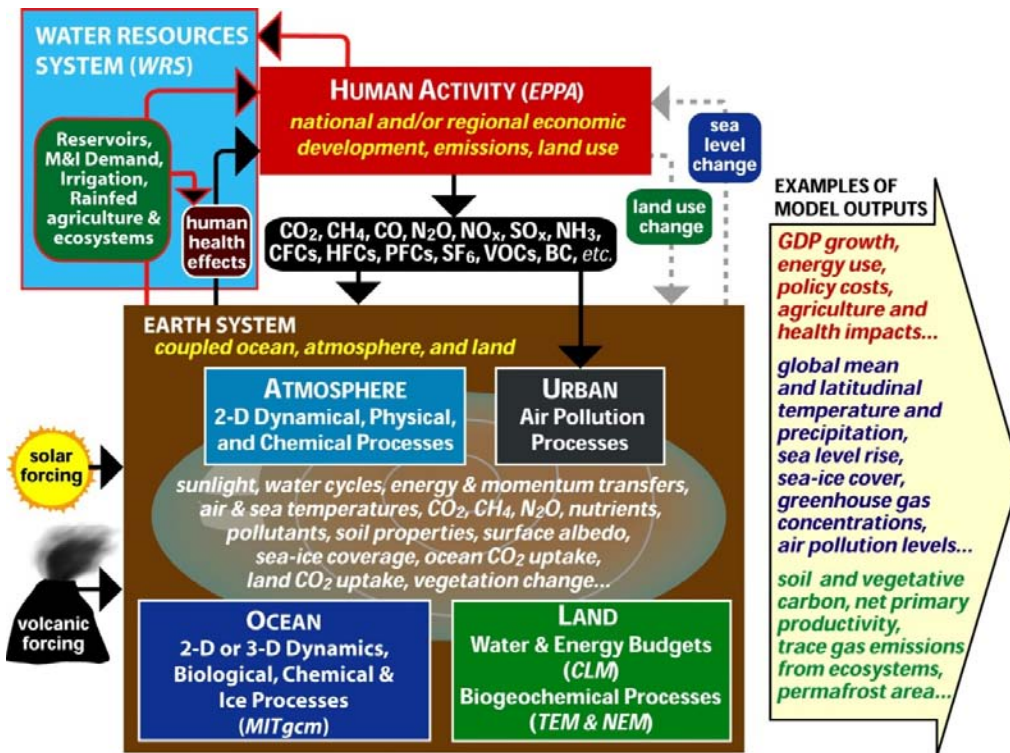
WATER RESOURCES SYSTEM (WRS)

Reservoirs, M&I Demand, Irrigation, Rainfed agriculture & ecosystems

human health effects

HUMAN ACTIVITY (EPPA)
national and/or regional economic development, emissions, land use

sea level change

land use change

$CO_2$, $CH_4$, CO, $N_2O$, $NO_x$, $SO_x$, $NH_3$, CFCs, HFCs, PFCs, $SF_6$, VOCs, BC, etc.

EARTH SYSTEM
coupled ocean, atmosphere, and land

ATMOSPHERE
2-D Dynamical, Physical, and Chemical Processes

URBAN
Air Pollution Processes

solar forcing

sunlight, water cycles, energy & momentum transfers, air & sea temperatures, $CO_2$, $CH_4$, $N_2O$, nutrients, pollutants, soil properties, surface albedo, sea-ice coverage, ocean $CO_2$ uptake, land $CO_2$ uptake, vegetation change...

volcanic forcing

OCEAN
2-D or 3-D Dynamics, Biological, Chemical & Ice Processes (MITgcm)

LAND
Water & Energy Budgets (CLM)
Biogeochemical Processes (TEM & NEM)

EXAMPLES OF MODEL OUTPUTS

GDP growth, energy use, policy costs, agriculture and health impacts...

global mean and latitudinal temperature and precipitation, sea level rise, sea-ice cover, greenhouse gas concentrations, air pollution levels...

soil and vegetative carbon, net primary productivity, trace gas emissions from ecosystems, permafrost area...